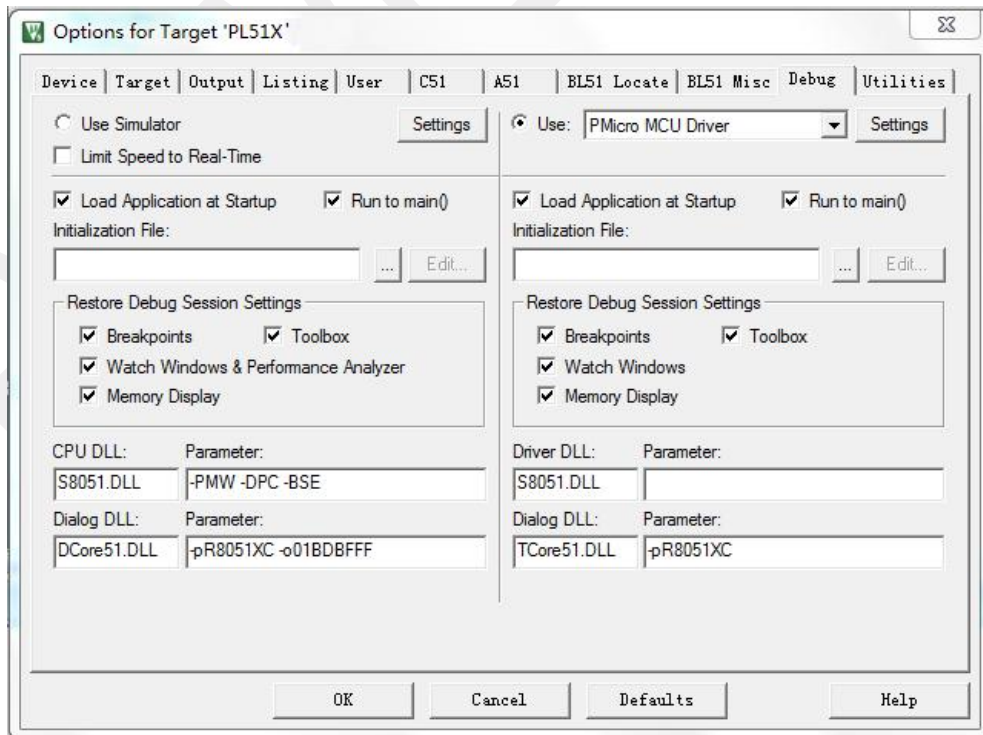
Options for Target 'PL51X'

Device | Target | Output | Listing | User | C51 | A51 | BL51 Locate | BL51 Misc | Debug | Utilities

Use Simulator
Settings
Limit Speed to Real-Time

Load Application at Startup
Run to main()
Initialization File:
...
Edit...

Restore Debug Session Settings
Breakpoints
Toolbox
Watch Windows & Performance Analyzer
Memory Display

CPU DLL:
Parameter:
S8051.DLL
-PMW -DPC -BSE

Dialog DLL:
Parameter:
DCore51.DLL
-pR8051XC -o01BDBFFF

Use: PMicro MCU Driver
Settings

Load Application at Startup
Run to main()
Initialization File:
...
Edit...

Restore Debug Session Settings
Breakpoints
Toolbox
Watch Windows
Memory Display

Driver DLL:
Parameter:
S8051.DLL

Dialog DLL:
Parameter:
TCore51.DLL
-pR8051XC

OK
Cancel
Defaults
Help